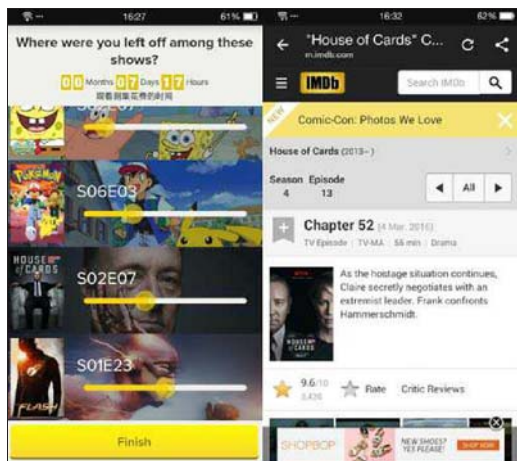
16:27 61%

Where were you left off among these shows?

0 0 Months 0 7 Days 1 7 Hours

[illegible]

S06E03

HOUSE OF CARDS

S02E07

S01E23

FLASH

Finish

16:32 62%

"House of Cards" C...

m.imdb.com

IMDb

Search IMDb

NEW

Comic-Con: Photos We Love

House of Cards (2013– )

Season 4

Episode 13

All

Chapter 52 (4 Mar. 2016)

TV Episode | TV-MA | 56 min | Drama

As the hostage situation continues, Claire secretly negotiates with an extremist leader. Frank confronts Hammerschmidt.

HOUSE OF CARDS

9.6/10 3,420

Rate

Critic Reviews

SHOPBOP

NEW SHOES? WE'VE GOT 'EM.

SHOP NOW